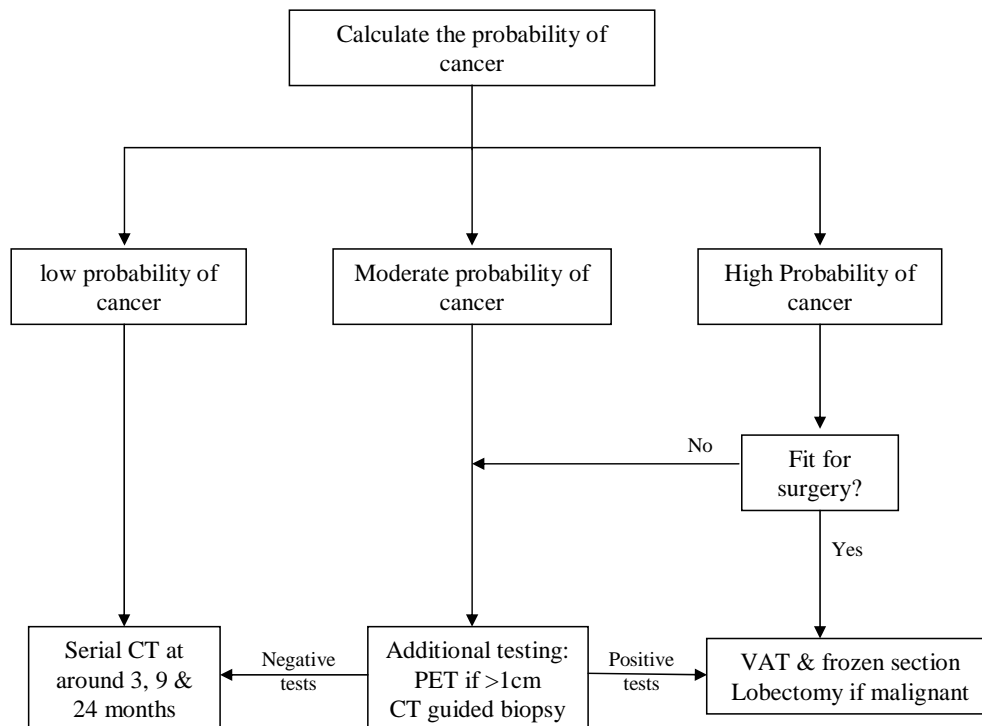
Calculate the probability of cancer

low probability of cancer

Moderate probability of cancer

High Probability of cancer

No

Fit for surgery?

Yes

Serial CT at around 3, 9 & 24 months

Negative tests

Additional testing: PET if >1cm CT guided biopsy

Positive tests

VAT & frozen section Lobectomy if malignant